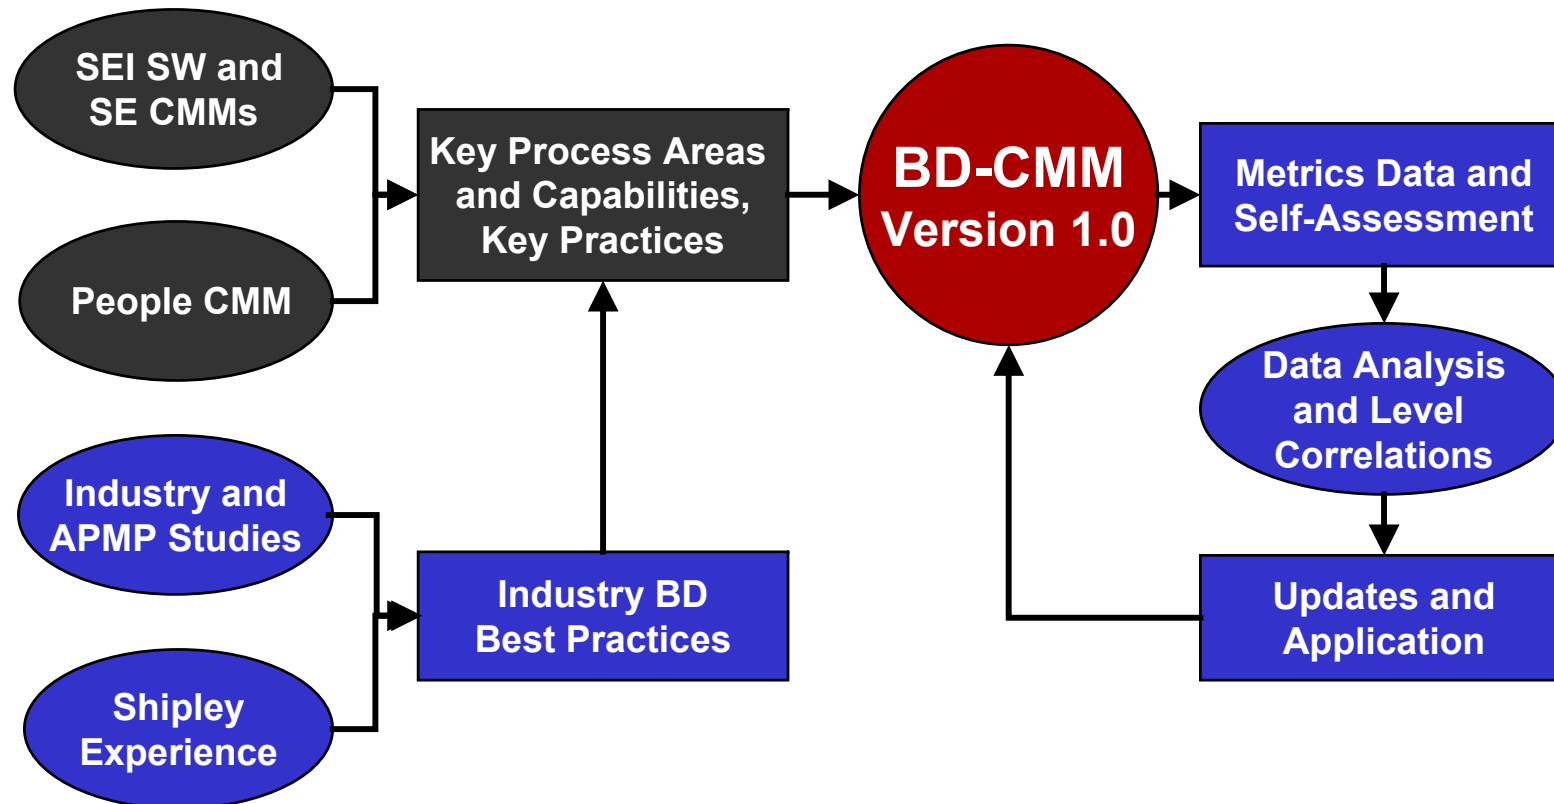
SEI SW and SE CMMs

People CMM

Key Process Areas and Capabilities, Key Practices

BD-CMM Version 1.0

Metrics Data and Self-Assessment

Data Analysis and Level Correlations

Updates and Application

Industry and APMP Studies

Shipley Experience

Industry BD Best Practices